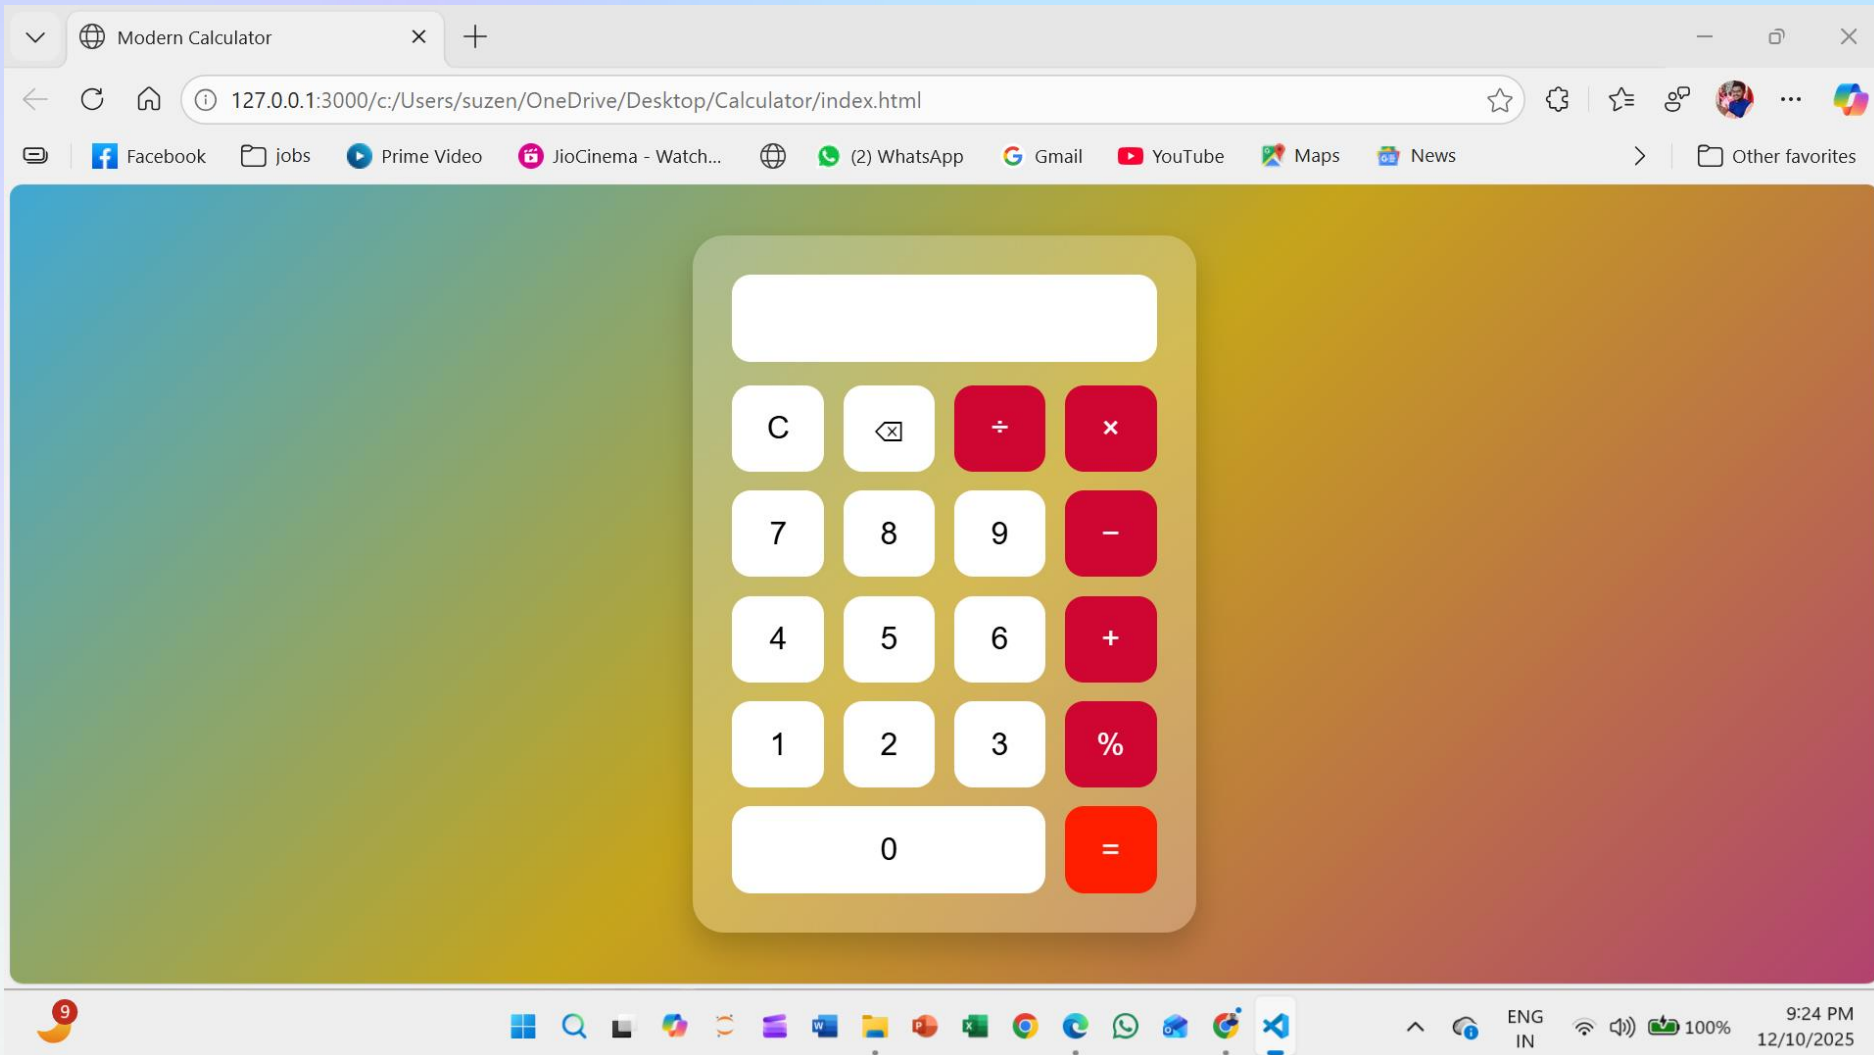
Modern Calculator

127.0.0.1:3000/c:/Users/suzen/OneDrive/Desktop/Calculator/index.html

Facebook jobs Prime Video JioCinema - Watch... (2) WhatsApp Gmail YouTube Maps News Other favorites

C ⌫ ÷ ×
7 8 9 −
4 5 6 +
1 2 3 %
0 =

9

ENG IN 100% 9:24 PM 12/10/2025